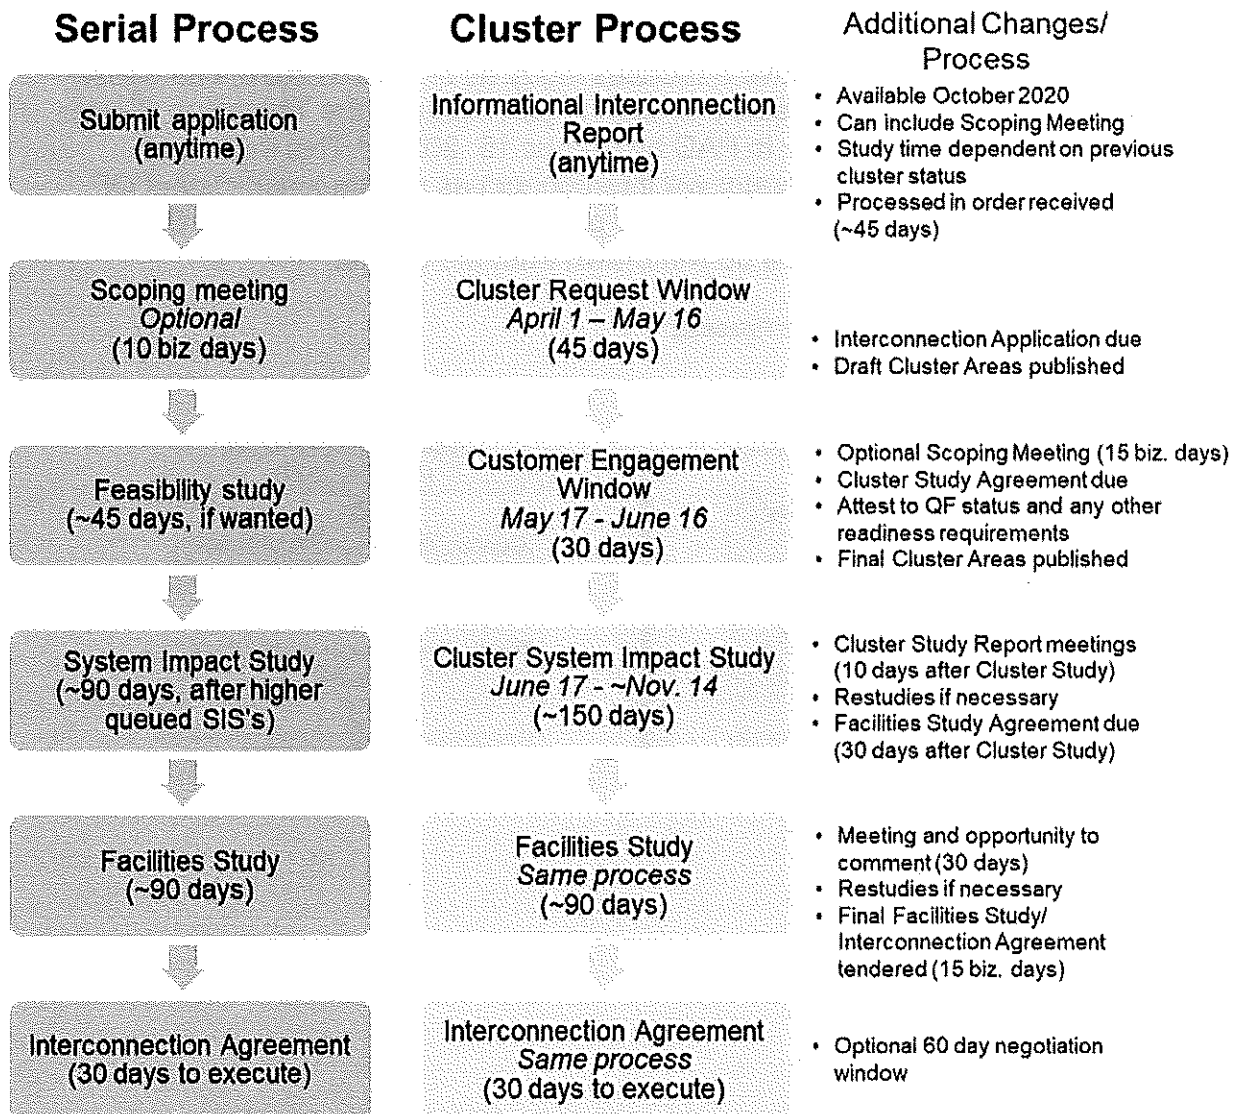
Serial Process

Submit application (anytime)

Scoping meeting *Optional* (10 biz days)

Feasibility study (~45 days, if wanted)

System Impact Study (~90 days, after higher queued SIS's)

Facilities Study (~90 days)

Interconnection Agreement (30 days to execute)

Cluster Process

Informational Interconnection Report (anytime)

Cluster Request Window *April 1 – May 16* (45 days)

Customer Engagement Window *May 17 - June 16* (30 days)

Cluster System Impact Study *June 17 - ~Nov. 14* (~150 days)

Facilities Study *Same process* (~90 days)

Interconnection Agreement *Same process* (30 days to execute)

Additional Changes/ Process

• Available October 2020
• Can include Scoping Meeting
• Study time dependent on previous cluster status
• Processed in order received (~45 days)

• Interconnection Application due
• Draft Cluster Areas published

• Optional Scoping Meeting (15 biz. days)
• Cluster Study Agreement due
• Attest to QF status and any other readiness requirements
• Final Cluster Areas published

• Cluster Study Report meetings (10 days after Cluster Study)
• Restudies if necessary
• Facilities Study Agreement due (30 days after Cluster Study)

• Meeting and opportunity to comment (30 days)
• Restudies if necessary
• Final Facilities Study/ Interconnection Agreement tendered (15 biz. days)

• Optional 60 day negotiation window